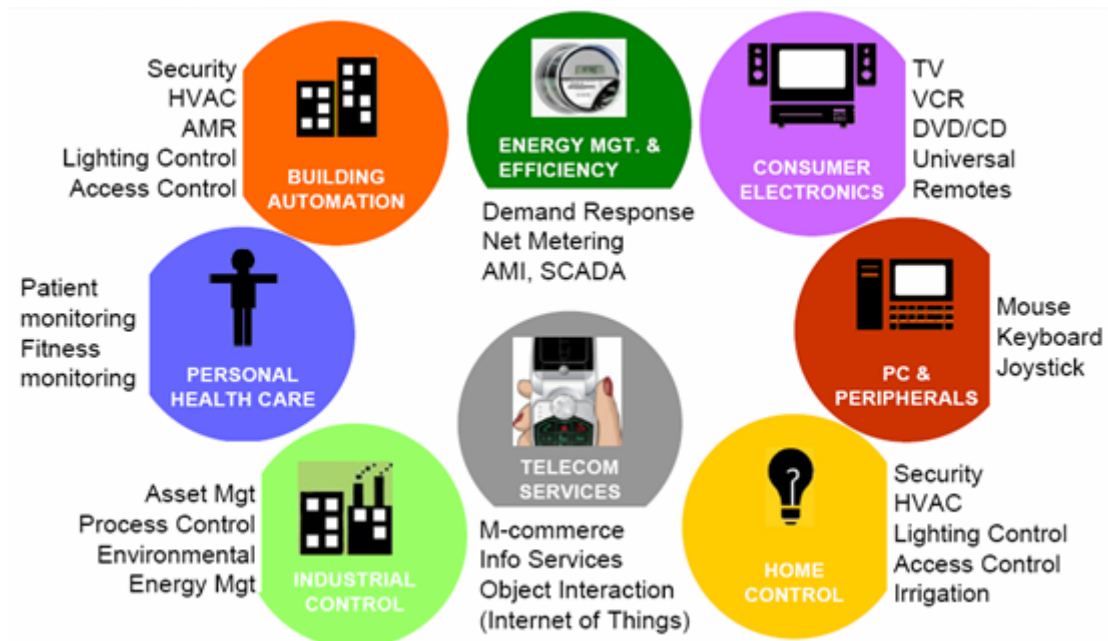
Security
HVAC
AMR
Lighting Control
Access Control

BUILDING AUTOMATION

ENERGY MGT. & EFFICIENCY

Demand Response
Net Metering
AMI, SCADA

CONSUMER ELECTRONICS

TV
VCR
DVD/CD
Universal
Remotes

Patient monitoring
Fitness monitoring

PERSONAL HEALTH CARE

TELECOM SERVICES

PC & PERIPHERALS

Mouse
Keyboard
Joystick

Asset Mgt
Process Control
Environmental
Energy Mgt

INDUSTRIAL CONTROL

M-commerce
Info Services
Object Interaction
(Internet of Things)

HOME CONTROL

Security
HVAC
Lighting Control
Access Control
Irrigation